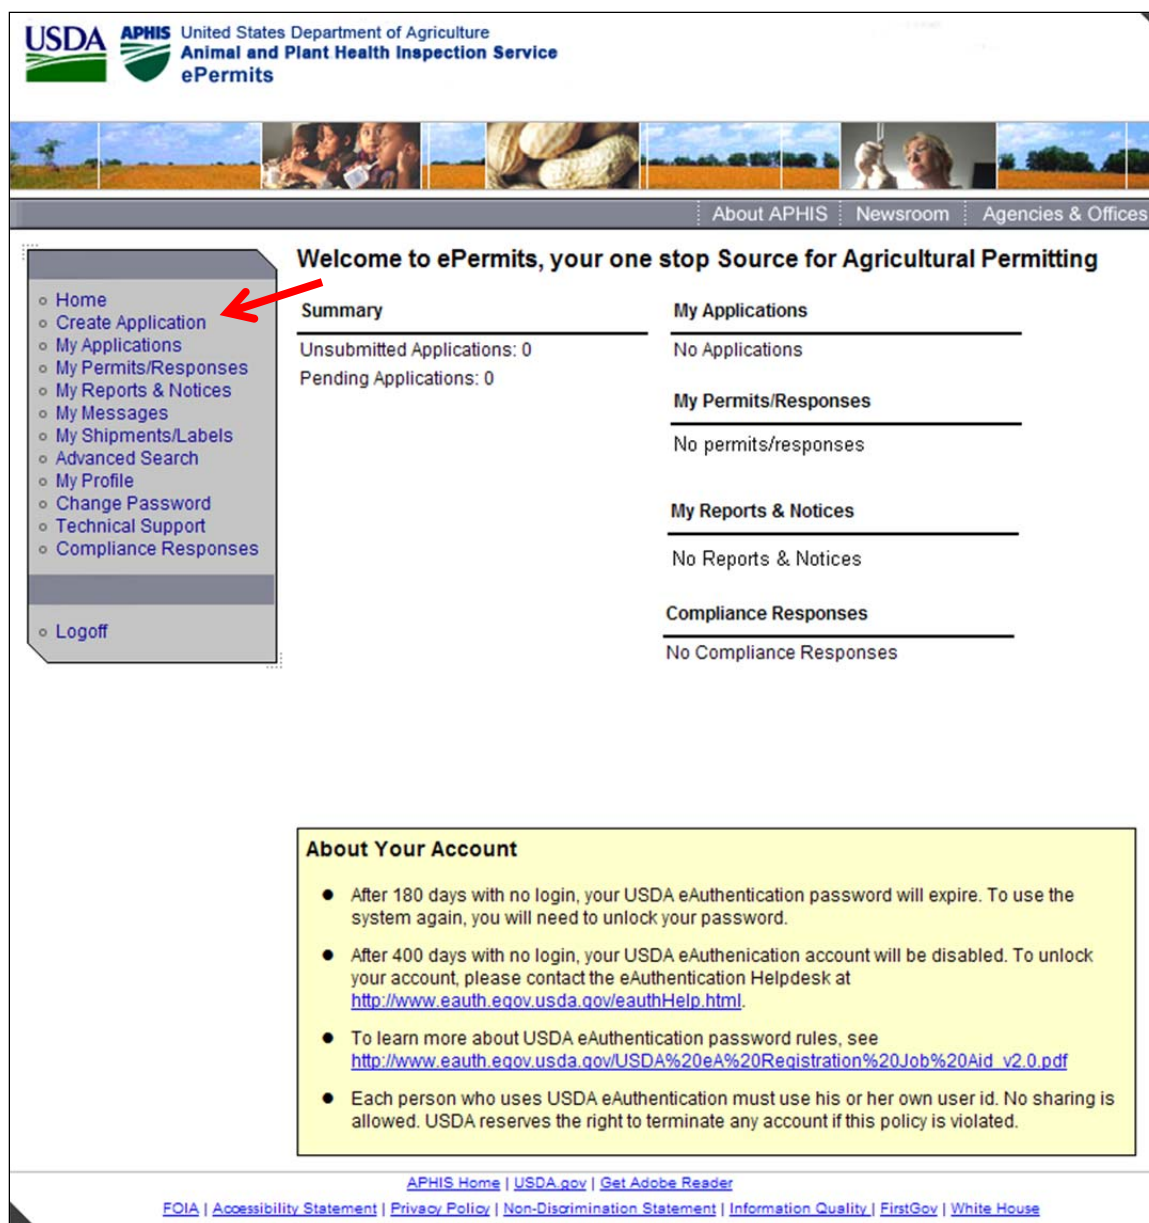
USDA APHIS United States Department of Agriculture
Animal and Plant Health Inspection Service
ePermits

About APHIS | Newsroom | Agencies & Offices

Home
Create Application
My Applications
My Permits/Responses
My Reports & Notices
My Messages
My Shipments/Labels
Advanced Search
My Profile
Change Password
Technical Support
Compliance Responses

Logoff

Welcome to ePermits, your one stop Source for Agricultural Permitting

Summary

Unsubmitted Applications: 0
Pending Applications: 0

My Applications

No Applications

My Permits/Responses

No permits/responses

My Reports & Notices

No Reports & Notices

Compliance Responses

No Compliance Responses

About Your Account

- After 180 days with no login, your USDA eAuthentication password will expire. To use the system again, you will need to unlock your password.
- After 400 days with no login, your USDA eAuthenication account will be disabled. To unlock your account, please contact the eAuthentication Helpdesk at http://www.eauth.egov.usda.gov/eauthHelp.html.
- To learn more about USDA eAuthentication password rules, see http://www.eauth.egov.usda.gov/USDA%20eA%20Registration%20Job%20Aid_v2.0.pdf
- Each person who uses USDA eAuthentication must use his or her own user id. No sharing is allowed. USDA reserves the right to terminate any account if this policy is violated.

APHIS Home | USDA.gov | Get Adobe Reader
FOIA | Accessibility Statement | Privacy Policy | Non-Discrimination Statement | Information Quality | FirstGov | White House